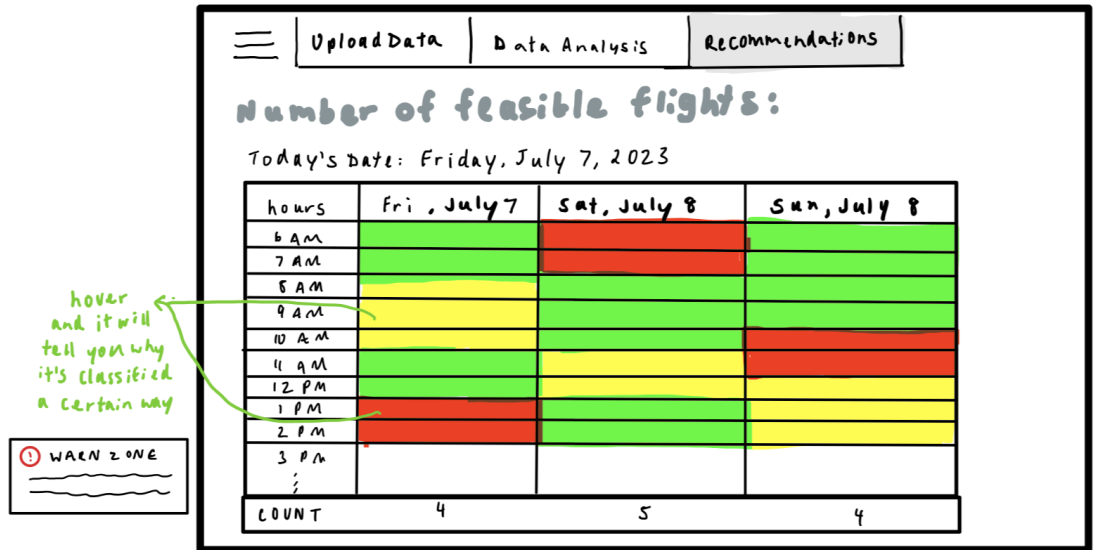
Upload Data | Data Analysis | Recommendations

Number of feasible flights:

Today's Date: Friday, July 7, 2023

| hours | Fri, July 7 | Sat, July 8 | Sun, July 8 |
|---|---|---|---|
| 6 AM | | | |
| 7 AM | | | |
| 8 AM | | | |
| 9 AM | | | |
| 10 AM | | | |
| 11 AM | | | |
| 12 PM | | | |
| 1 PM | | | |
| 2 PM | | | |
| 3 PM ⋮ | | | |
| COUNT | 4 | 5 | 4 |

hover and it will tell you why it's classified a certain way

! WARN ZONE